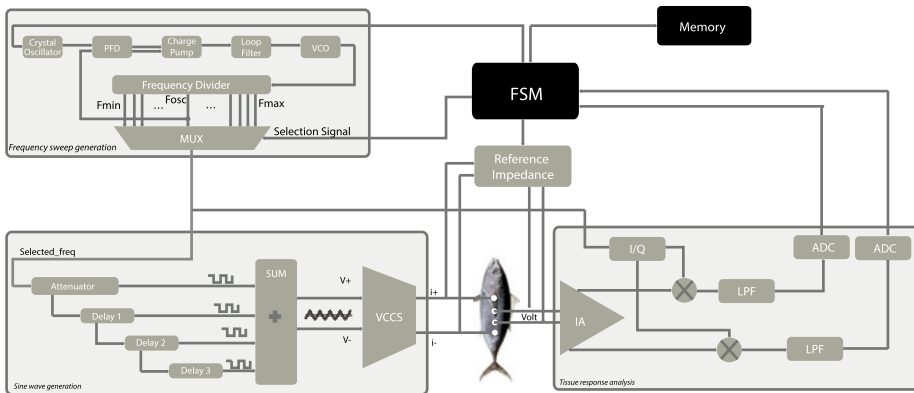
Memory

Crystal Oscillator
PFD
Charge Pump
Loop Filter
VCO
Frequency Divider
Fmin
Fosc
...
...
Fmax
MUX
Selection Signal
Frequency sweep generation

FSM

Reference Impedance

Selected_freq
Attenuator
Delay 1
Delay 2
Delay 3
SUM
+
V+
V-
VCCS
i+
i-
Sine wave generation

Volt
IA
I/Q
LPF
LPF
ADC
ADC
Tissue response analysis